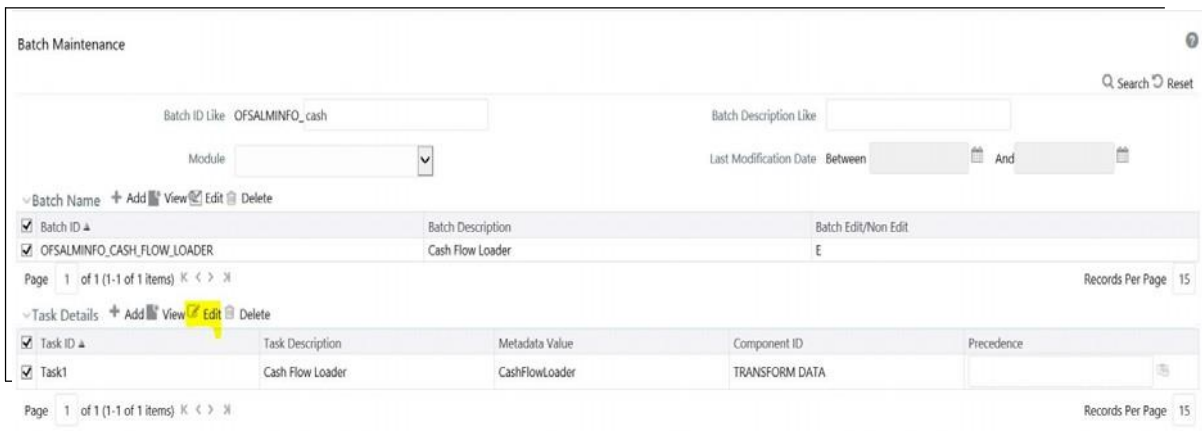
Batch Maintenance

Search Reset

Batch ID Like OFSALMINFO_cash

Batch Description Like

Module

Last Modification Date Between And

Batch Name + Add View Edit Delete

| Batch ID ▲ | Batch Description | Batch Edit/Non Edit |
|---|---|---|
| OFSALMINFO_CASH_FLOW_LOADER | Cash Flow Loader | E |

Page 1 of 1 (1-1 of 1 items) K < > >I

Records Per Page 15

Task Details + Add View Edit Delete

| Task ID ▲ | Task Description | Metadata Value | Component ID | Precedence |
|---|---|---|---|---|
| Task1 | Cash Flow Loader | CashFlowLoader | TRANSFORM DATA | |

Page 1 of 1 (1-1 of 1 items) K < > >I

Records Per Page 15